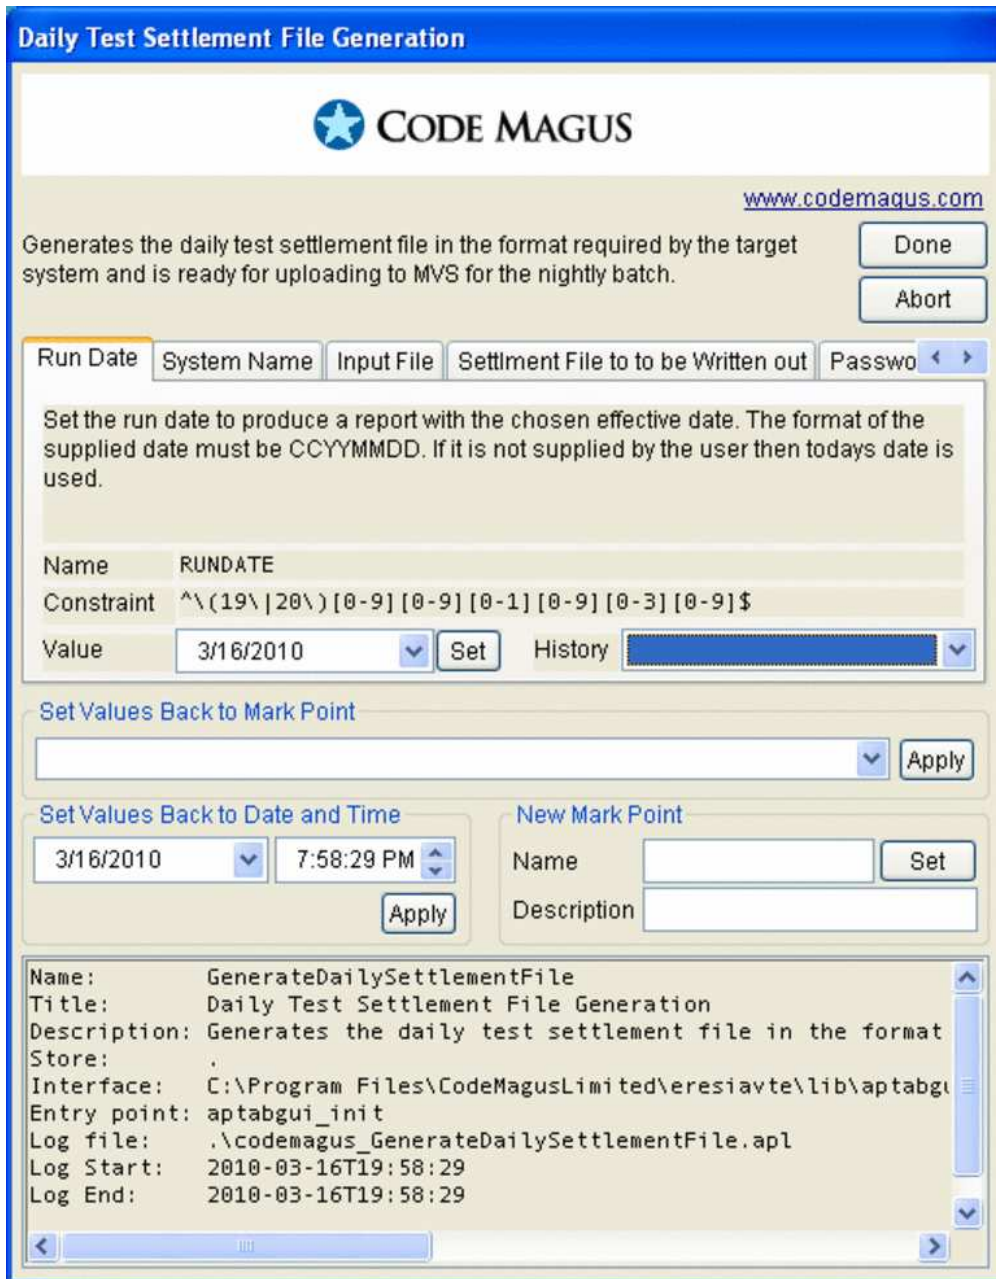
Daily Test Settlement File Generation

CODE MAGUS

www.codemagus.com

Generates the daily test settlement file in the format required by the target system and is ready for uploading to MVS for the nightly batch.

Done

Abort

Run Date | System Name | Input File | Settlment File to to be Written out | Passwo

Set the run date to produce a report with the chosen effective date. The format of the supplied date must be CCYYMMDD. If it is not supplied by the user then todays date is used.

Name RUNDATE

Constraint ^\(19\|20\)[0-9][0-9][0-1][0-9][0-3][0-9]$

Value 3/16/2010 Set History

Set Values Back to Mark Point

Apply

Set Values Back to Date and Time

3/16/2010 7:58:29 PM

Apply

New Mark Point

Name Set

Description

Name: GenerateDailySettlementFile
Title: Daily Test Settlement File Generation
Description: Generates the daily test settlement file in the format
Store: .
Interface: C:\Program Files\CodeMagusLimited\eresiavte\lib\aptabg
Entry point: aptabgui_init
Log file: .\codemagus_GenerateDailySettlementFile.apl
Log Start: 2010-03-16T19:58:29
Log End: 2010-03-16T19:58:29